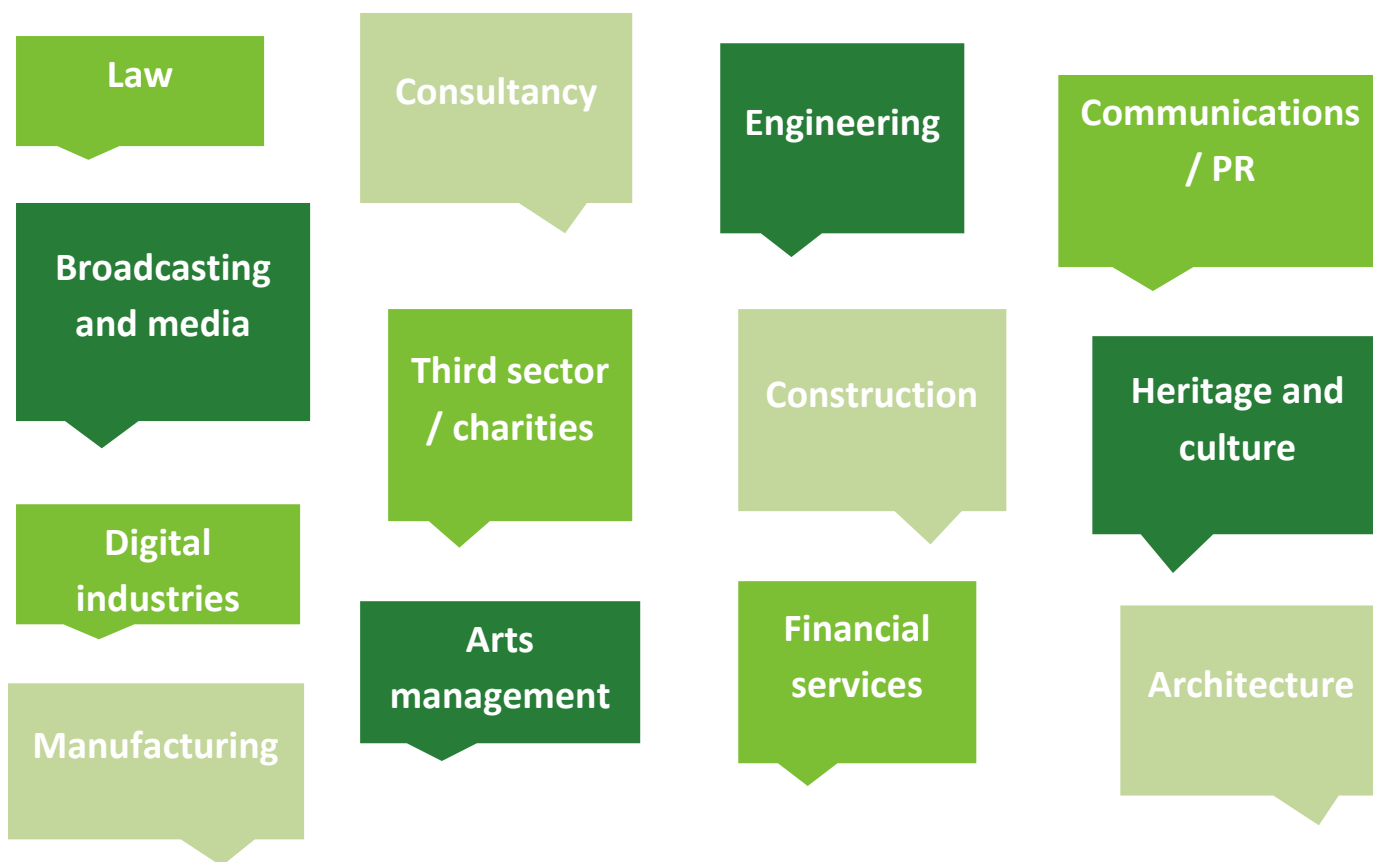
Law

Broadcasting and media

Digital industries

Manufacturing

Consultancy

Third sector / charities

Arts management

Engineering

Construction

Financial services

Communications / PR

Heritage and culture

Architecture